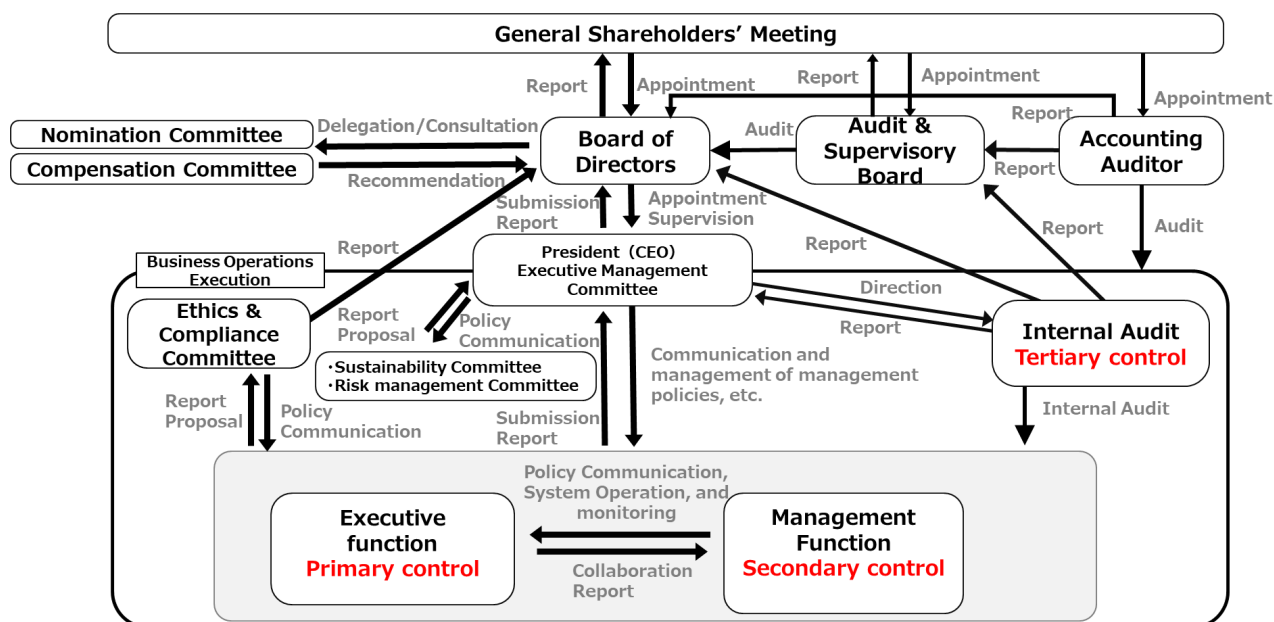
General Shareholders' Meeting

Report

Appointment

Report

Appointment

Appointment

Report

Nomination Committee

Compensation Committee

Delegation/Consultation

Recommendation

Board of Directors

Audit

Audit & Supervisory Board

Report

Accounting Auditor

Submission Report

Appointment Supervision

Report

Report

Audit

Report

Business Operations Execution

President（CEO）
Executive Management Committee

Ethics & Compliance Committee

Report Proposal

Policy Communication

・Sustainability Committee
・Risk management Committee

Direction

Report

Internal Audit
Tertiary control

Communication and management of management policies, etc.

Internal Audit

Report Proposal

Policy Communication

Submission Report

Policy Communication, System Operation, and monitoring

Executive function
Primary control

Collaboration Report

Management Function
Secondary control